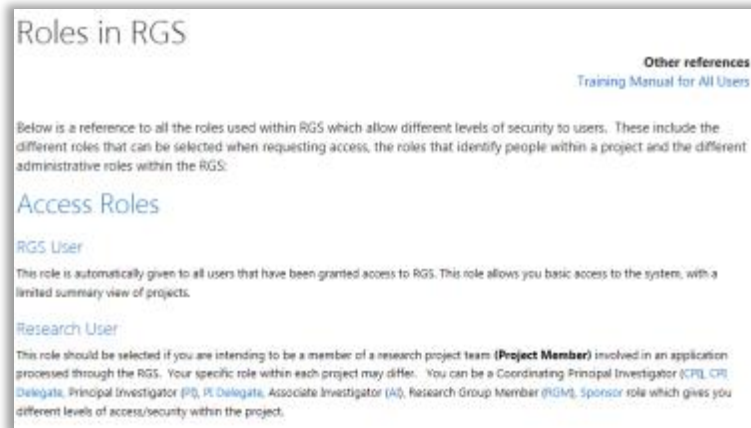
Roles in RGS

Other references
Training Manual for All Users

Below is a reference to all the roles used within RGS which allow different levels of security to users. These include the different roles that can be selected when requesting access, the roles that identify people within a project and the different administrative roles within the RGS:

Access Roles

RGS User

This role is automatically given to all users that have been granted access to RGS. This role allows you basic access to the system, with a limited summary view of projects.

Research User

This role should be selected if you are intending to be a member of a research project team **(Project Member)** involved in an application processed through the RGS. Your specific role within each project may differ. You can be a Coordinating Principal Investigator (CPI), CPI Delegate, Principal Investigator (PI), PI Delegate, Associate Investigator (AI), Research Group Member (RGM), Sponsor role which gives you different levels of access/security within the project.